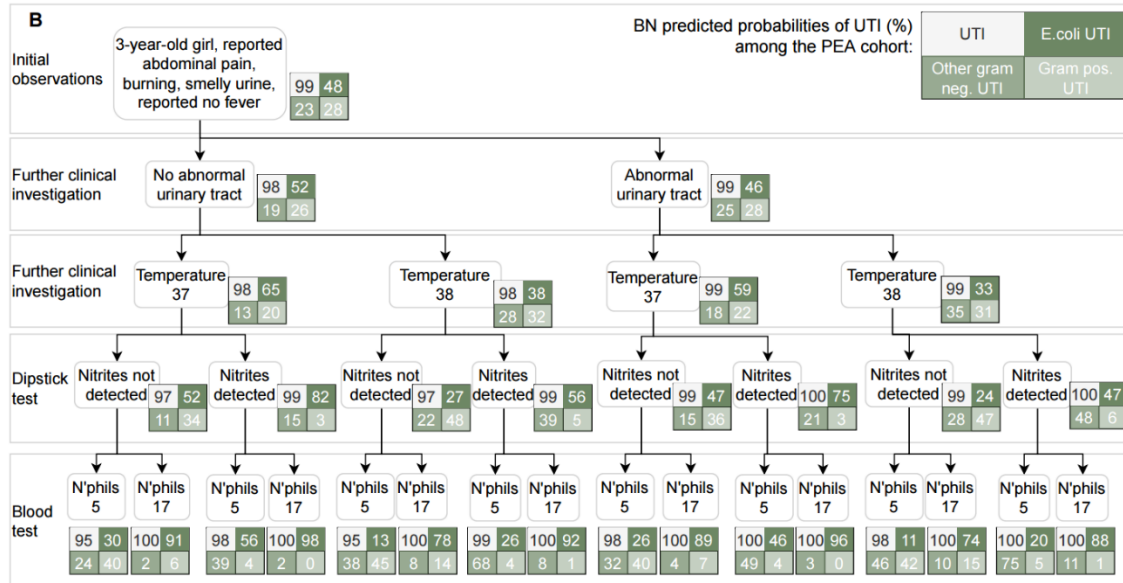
B

BN predicted probabilities of UTI (%) among the PEA cohort:

| UTI | E.coli UTI |
|---|---|
| Other gram neg. UTI | Gram pos. UTI |

Initial observations

3-year-old girl, reported abdominal pain, burning, smelly urine, reported no fever

| 99 | 48 |
|---|---|
| 23 | 28 |

Further clinical investigation

No abnormal urinary tract

| 98 | 52 |
|---|---|
| 19 | 26 |

Abnormal urinary tract

| 99 | 46 |
|---|---|
| 25 | 28 |

Further clinical investigation

Temperature 37

| 98 | 65 |
|---|---|
| 13 | 20 |

Temperature 38

| 98 | 38 |
|---|---|
| 28 | 32 |

Temperature 37

| 99 | 59 |
|---|---|
| 18 | 22 |

Temperature 38

| 99 | 33 |
|---|---|
| 35 | 31 |

Dipstick test

Nitrites not detected

| 97 | 52 |
|---|---|
| 11 | 34 |

Nitrites detected

| 99 | 82 |
|---|---|
| 15 | 3 |

Nitrites not detected

| 97 | 27 |
|---|---|
| 22 | 48 |

Nitrites detected

| 99 | 56 |
|---|---|
| 39 | 5 |

Nitrites not detected

| 99 | 47 |
|---|---|
| 15 | 36 |

Nitrites detected

| 100 | 75 |
|---|---|
| 21 | 3 |

Nitrites not detected

| 99 | 24 |
|---|---|
| 28 | 47 |

Nitrites detected

| 100 | 47 |
|---|---|
| 48 | 6 |

Blood test

N'phils 5

| 95 | 30 |
|---|---|
| 24 | 40 |

N'phils 17

| 100 | 91 |
|---|---|
| 2 | 6 |

N'phils 5

| 98 | 56 |
|---|---|
| 39 | 4 |

N'phils 17

| 100 | 98 |
|---|---|
| 2 | 0 |

N'phils 5

| 95 | 13 |
|---|---|
| 38 | 45 |

N'phils 17

| 100 | 78 |
|---|---|
| 8 | 14 |

N'phils 5

| 99 | 26 |
|---|---|
| 68 | 4 |

N'phils 17

| 100 | 92 |
|---|---|
| 8 | 1 |

N'phils 5

| 98 | 26 |
|---|---|
| 32 | 40 |

N'phils 17

| 100 | 89 |
|---|---|
| 4 | 7 |

N'phils 5

| 100 | 46 |
|---|---|
| 49 | 4 |

N'phils 17

| 100 | 96 |
|---|---|
| 3 | 0 |

N'phils 5

| 98 | 11 |
|---|---|
| 46 | 42 |

N'phils 17

| 100 | 74 |
|---|---|
| 10 | 15 |

N'phils 5

| 100 | 20 |
|---|---|
| 75 | 5 |

N'phils 17

| 100 | 88 |
|---|---|
| 11 | 1 |